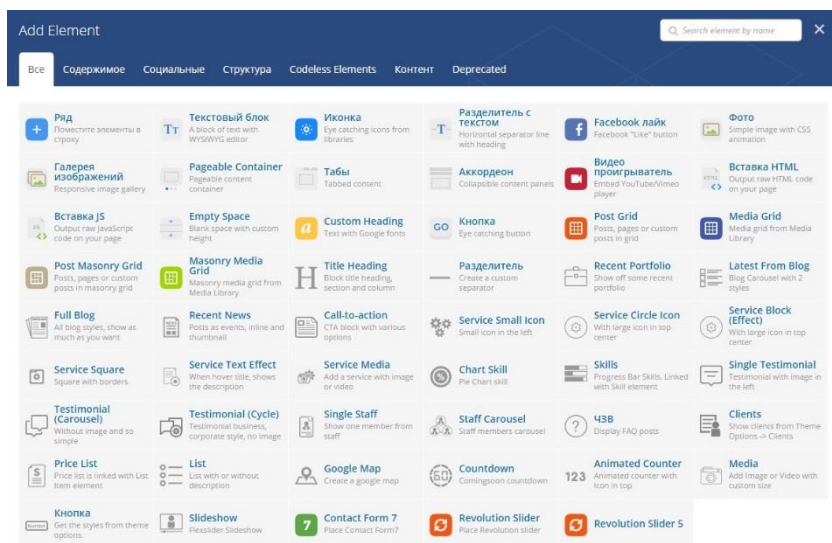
Add Element

Search element by name

×

Все Содержимое Социальные Структура Codeless Elements Контент Deprecated

Ряд
Поместите элементы в строку

Текстовый блок
A block of text with WYSIWYG editor

Иконка
Eye catching icons from libraries

Разделитель с текстом
Horizontal separator line with heading

Facebook лайк
Facebook "Like" button

Фото
Simple image with CSS animation

Галерея изображений
Responsive image gallery

Pageable Container
Pageable content container

Табы
Tabbed content

Аккордеон
Collapsible content panels

Видео проигрыватель
Embed YouTube/Vimeo player

Вставка HTML
Output raw HTML code on your page

Вставка JS
Output raw JavaScript code on your page

Empty Space
Blank space with custom height

Custom Heading
Text with Google fonts

Кнопка
Eye catching button

Post Grid
Posts, pages or custom posts in grid

Media Grid
Media grid from Media Library

Post Masonry Grid
Posts, pages or custom posts in masonry grid

Masonry Media Grid
Masonry media grid from Media Library

Title Heading
Block title heading, section and column

Разделитель
Create a custom separator

Recent Portfolio
Show off some recent portfolio

Latest From Blog
Blog Carousel with 2 styles

Full Blog
All blog styles, show as much as you want

Recent News
Posts as events, inline and thumbnail

Call-to-action
CTA block with various options

Service Small Icon
Small icon in the left

Service Circle Icon
With large icon in top center

Service Block (Effect)
With large icon in top center

Service Square
Square with borders

Service Text Effect
When hover title, shows the description

Service Media
Add a service with image or video

Chart Skill
Pie Chart skill

Skills
Progress Bar Skills. Linked with Skill element

Single Testimonial
Testimonial with image in the left

Testimonial (Carousel)
Without image and so simple

Testimonial (Cycle)
Testimonial business, corporate style, no image

Single Staff
Show one member from staff

Staff Carousel
Staff members carousel

ЧЗВ
Display FAQ posts

Clients
Show clients from Theme Options -> Clients

Price List
Price list is linked with List Item element

List
List with or without description

Google Map
Create a google map

Countdown
Comingsoon countdown

Animated Counter
Animated counter with icon in top

Media
Add Image or Video with custom size

Кнопка
Get the styles from theme options.

Slideshow
Flexslider Slideshow

Contact Form 7
Place Contact Form7

Revolution Slider
Place Revolution slider

Revolution Slider 5